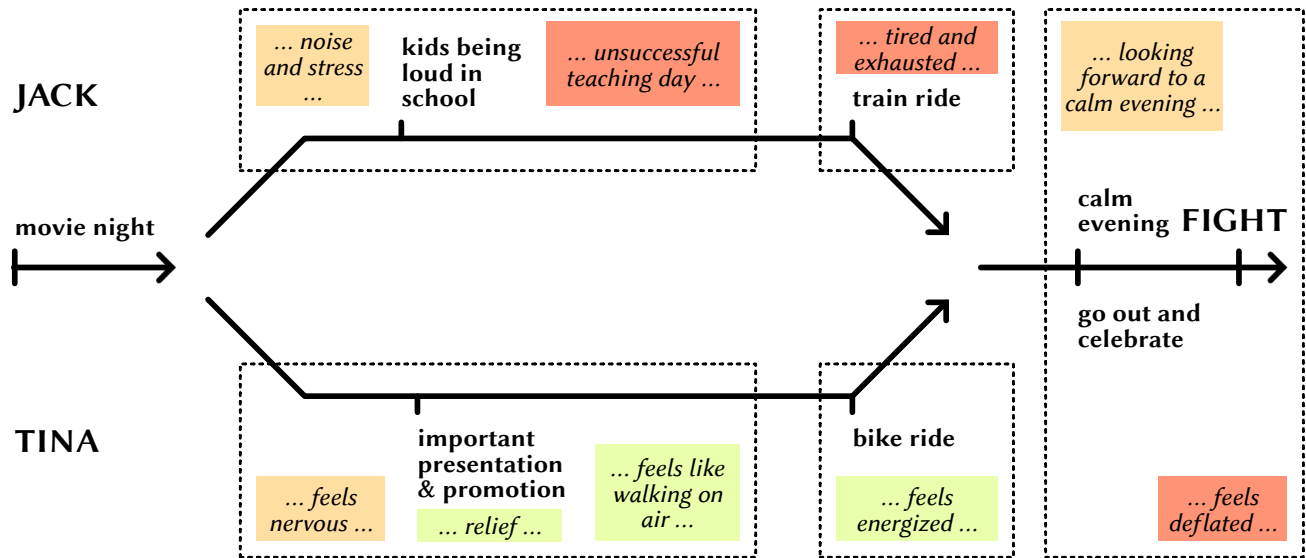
JACK

... noise and stress ...

kids being loud in school

... unsuccessful teaching day ...

... tired and exhausted ...

train ride

... looking forward to a calm evening ...

movie night

calm evening

FIGHT

go out and celebrate

TINA

important presentation & promotion

... feels nervous ...

... relief ...

... feels like walking on air ...

bike ride

... feels energized ...

... feels deflated ...